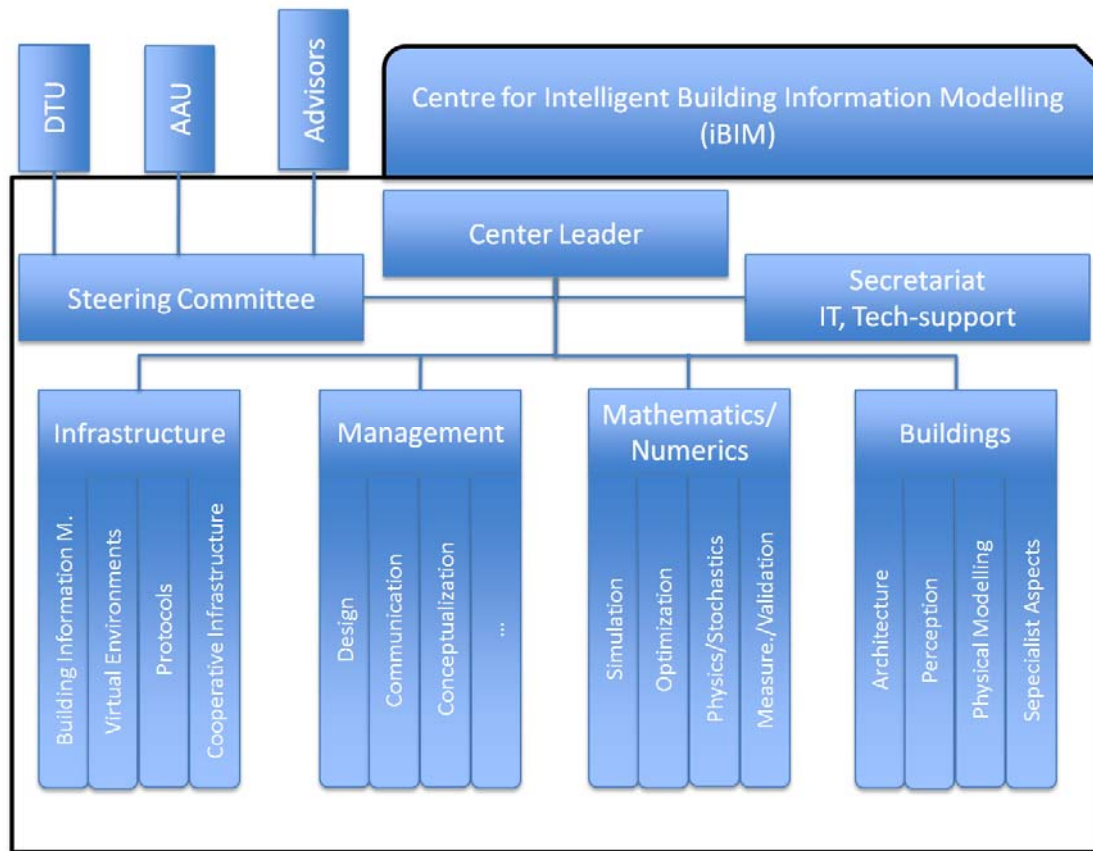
DTU

AAU

Advisors

Centre for Intelligent Building Information Modelling (iBIM)

Center Leader

Steering Committee

Secretariat
IT, Tech-support

Infrastructure

Building Information M.

Virtual Environments

Protocols

Cooperative Infrastructure

Management

Design

Communication

Conceptualization

...

Mathematics/ Numerics

Simulation

Optimization

Physics/Stochastics

Measure./Validation

Buildings

Architecture

Perception

Physical Modelling

Sepecialist Aspects